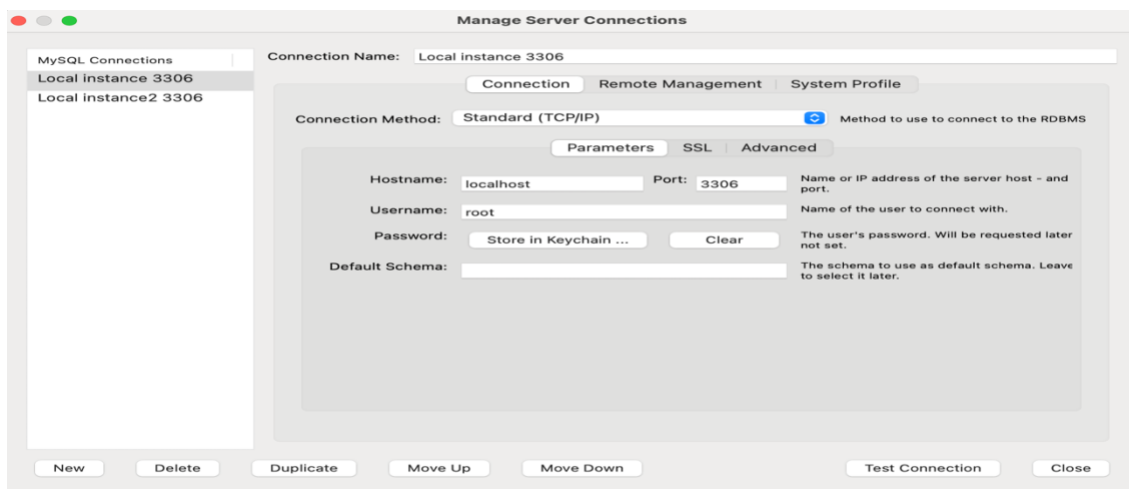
Manage Server Connections

MySQL Connections
Local instance 3306
Local instance2 3306

Connection Name: Local instance 3306

Connection | Remote Management | System Profile

Connection Method: Standard (TCP/IP) Method to use to connect to the RDBMS

Parameters | SSL | Advanced

Hostname: localhost Port: 3306 Name or IP address of the server host - and port.

Username: root Name of the user to connect with.

Password: Store in Keychain ... Clear The user's password. Will be requested later not set.

Default Schema: The schema to use as default schema. Leave to select it later.

New Delete Duplicate Move Up Move Down Test Connection Close